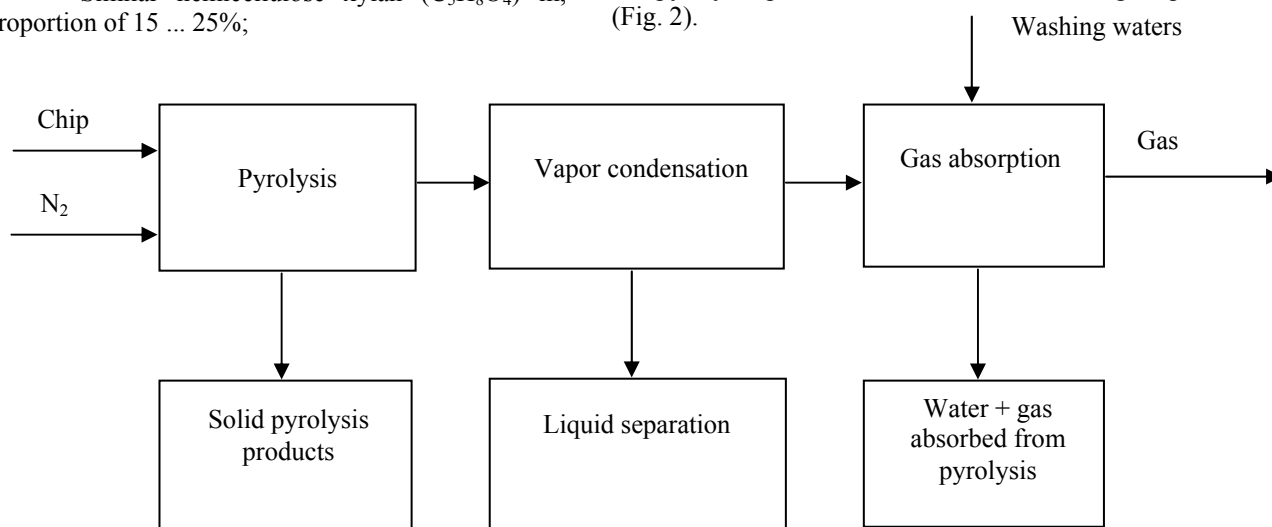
Similar hemicellulose xylan ($C_5H_8O_4$) in, roportion of 15 ... 25%;

(Fig. 2).

Washing waters

Chip

$N_2$

Pyrolysis

Vapor condensation

Gas absorption

Gas

Solid pyrolysis products

Liquid separation

Water + gas absorbed from pyrolysis